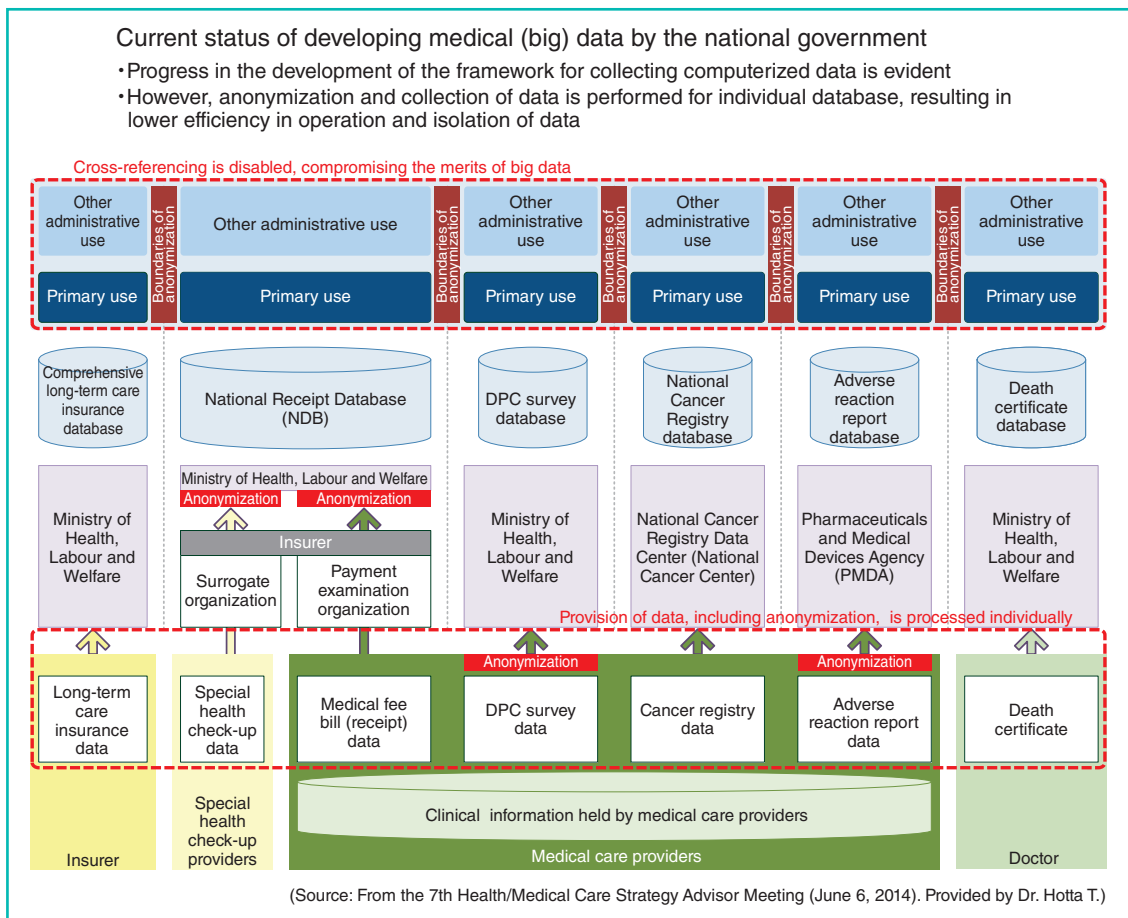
Current status of developing medical (big) data by the national government

・Progress in the development of the framework for collecting computerized data is evident
・However, anonymization and collection of data is performed for individual database, resulting in lower efficiency in operation and isolation of data

Cross-referencing is disabled, compromising the merits of big data

Other administrative use
Primary use
Boundaries of anonymization
Other administrative use
Primary use
Boundaries of anonymization
Other administrative use
Primary use
Boundaries of anonymization
Other administrative use
Primary use
Boundaries of anonymization
Other administrative use
Primary use
Boundaries of anonymization
Other administrative use
Primary use

Comprehensive long-term care insurance database

National Receipt Database (NDB)

DPC survey database

National Cancer Registry database

Adverse reaction report database

Death certificate database

Ministry of Health, Labour and Welfare

Ministry of Health, Labour and Welfare
Anonymization
Anonymization
Insurer
Surrogate organization
Payment examination organization

Ministry of Health, Labour and Welfare

National Cancer Registry Data Center (National Cancer Center)

Pharmaceuticals and Medical Devices Agency (PMDA)

Ministry of Health, Labour and Welfare

Provision of data, including anonymization, is processed individually

Long-term care insurance data

Special health check-up data

Medical fee bill (receipt) data

Anonymization
DPC survey data

Cancer registry data

Anonymization
Adverse reaction report data

Death certificate

Clinical information held by medical care providers

Insurer

Special health check-up providers

Medical care providers

Doctor

(Source: From the 7th Health/Medical Care Strategy Advisor Meeting (June 6, 2014). Provided by Dr. Hotta T.)